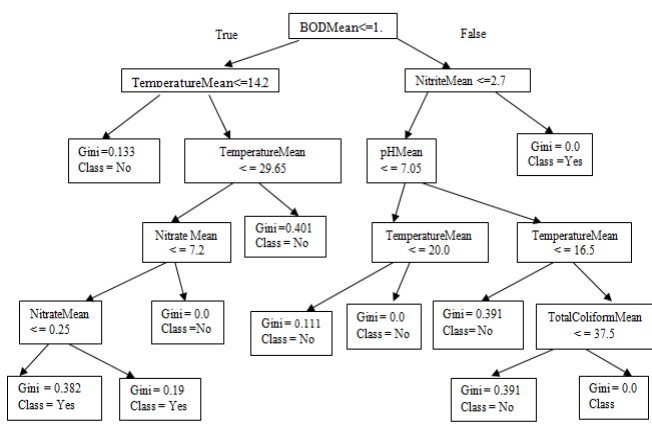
BODMean<=1.
True
False
TemperatureMean<=14.2
NitriteMean <=2.7
Gini =0.133
Class = No
TemperatureMean
< = 29.65
pHMean
< = 7.05
Gini = 0.0
Class =Yes
Nitrate Mean
< = 7.2
Gini=0.401
Class = No
TemperatureMean
< = 20.0
TemperatureMean
< = 16.5
NitrateMean
<= 0.25
Gini = 0.0
Class =No
Gini = 0.111
Class = No
Gini = 0.0
Class = No
Gini = 0.391
Class= No
TotalColiformMean
< = 37.5
Gini = 0.382
Class = Yes
Gini= 0.19
Class = Yes
Gini = 0.391
Class = No
Gini = 0.0
Class